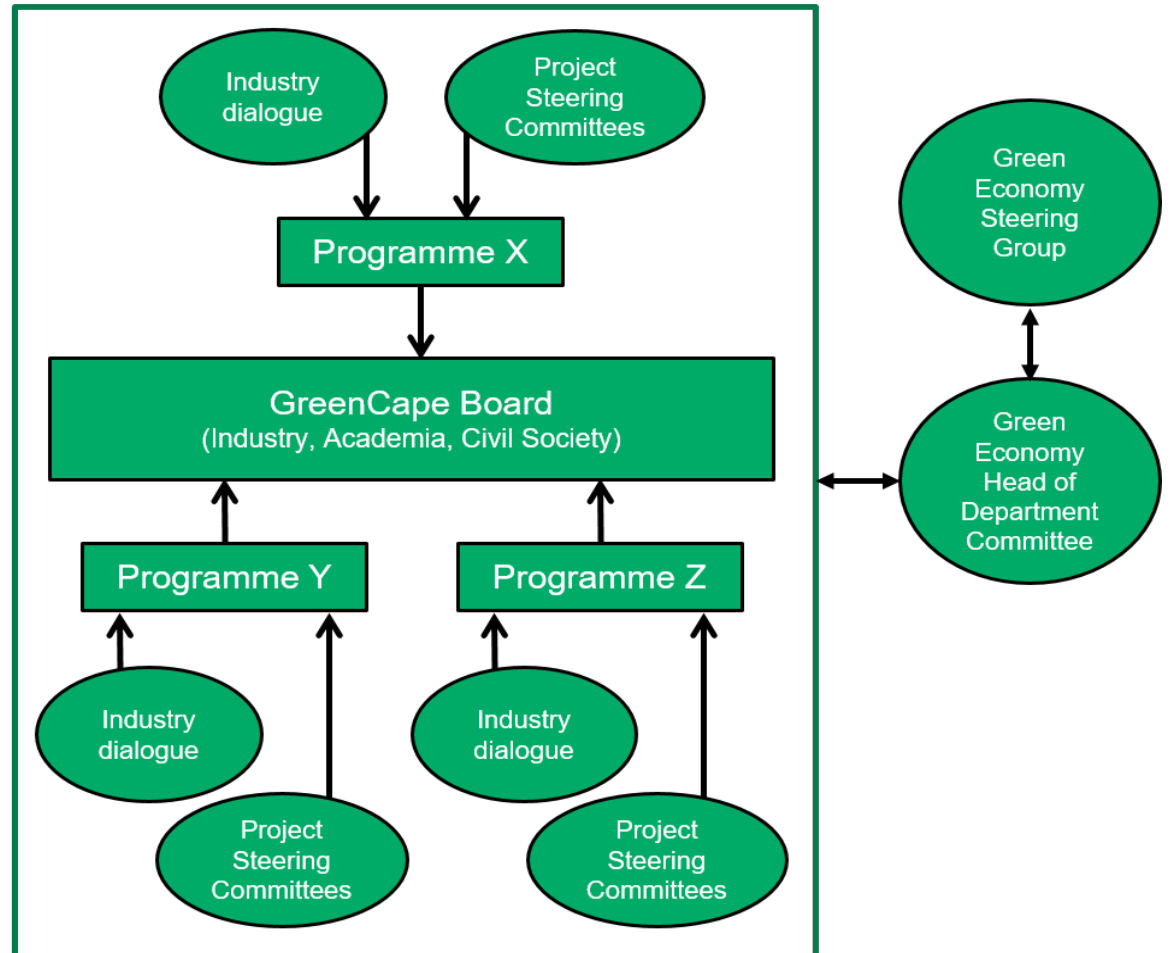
Industry dialogue

Project Steering Committees

Programme X

GreenCape Board
(Industry, Academia, Civil Society)

Programme Y

Programme Z

Industry dialogue

Project Steering Committees

Industry dialogue

Project Steering Committees

Green Economy Steering Group

Green Economy Head of Department Committee